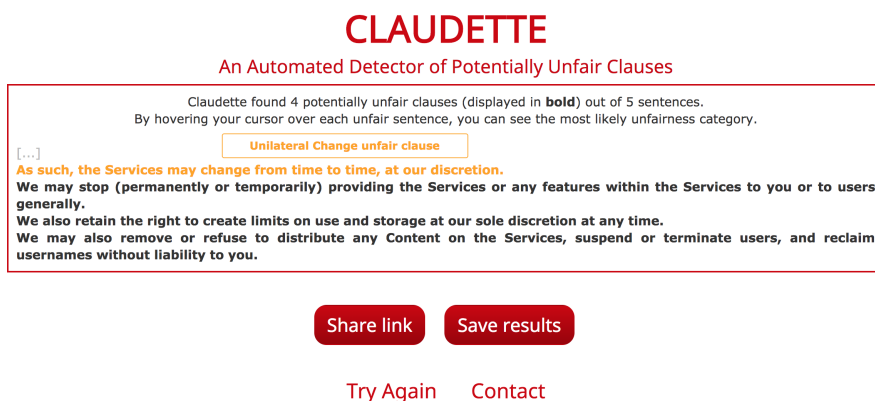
CLAUDETTE

An Automated Detector of Potentially Unfair Clauses

Claudette found 4 potentially unfair clauses (displayed in **bold**) out of 5 sentences.
By hovering your cursor over each unfair sentence, you can see the most likely unfairness category.

[...]

Unilateral Change unfair clause

**As such, the Services may change from time to time, at our discretion.**
**We may stop (permanently or temporarily) providing the Services or any features within the Services to you or to users generally.**
**We also retain the right to create limits on use and storage at our sole discretion at any time.**
**We may also remove or refuse to distribute any Content on the Services, suspend or terminate users, and reclaim usernames without liability to you.**

Share link

Save results

Try Again

Contact